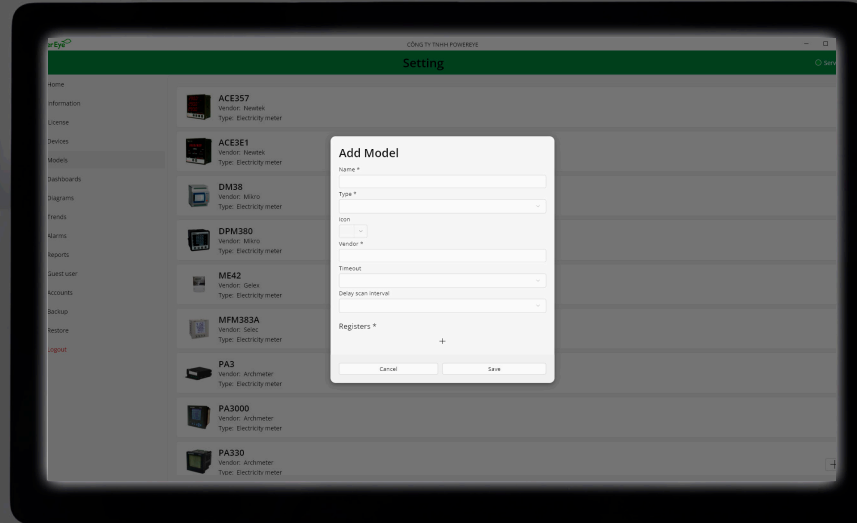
erEye

CÔNG TY TNHH POWEREYE

Setting

Sen

Home
Information
License
Devices
Models
Dashboards
Diagrams
Trends
Alarms
Reports
Guest user
Accounts
Backup
Restore
Logout

ACE357
Vendor: Newtek
Type: Electricity meter

ACE3E1
Vendor: Newtek
Type: Electricity meter

DM38
Vendor: Mikro
Type: Electricity meter

DPM380
Vendor: Mikro
Type: Electricity meter

ME42
Vendor: Gelex
Type: Electricity meter

MFM383A
Vendor: Selec
Type: Electricity meter

PA3
Vendor: Archmeter
Type: Electricity meter

PA3000
Vendor: Archmeter
Type: Electricity meter

PA330
Vendor: Archmeter
Type: Electricity meter

Add Model
Name *
Type *
Icon
Vendor *
Timeout
Delay scan interval
Registers *
+
Cancel
Save

+